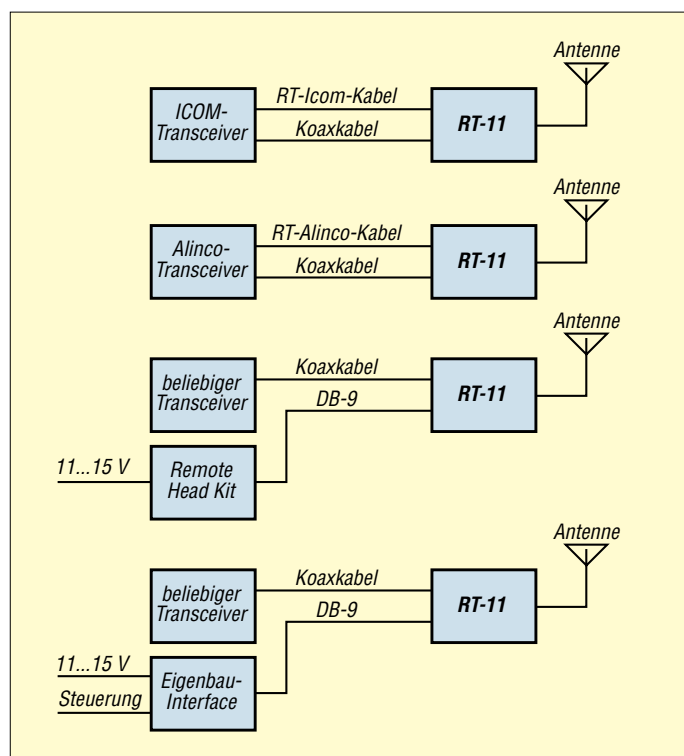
Antenne

ICOM-Transceiver

RT-Icom-Kabel

Koaxkabel

RT-11

Antenne

Alinco-Transceiver

RT-Alinco-Kabel

Koaxkabel

RT-11

Antenne

beliebiger Transceiver

Koaxkabel

DB-9

RT-11

11...15 V

Remote Head Kit

Antenne

beliebiger Transceiver

Koaxkabel

DB-9

RT-11

11...15 V

Steuerung

Eigenbau-Interface